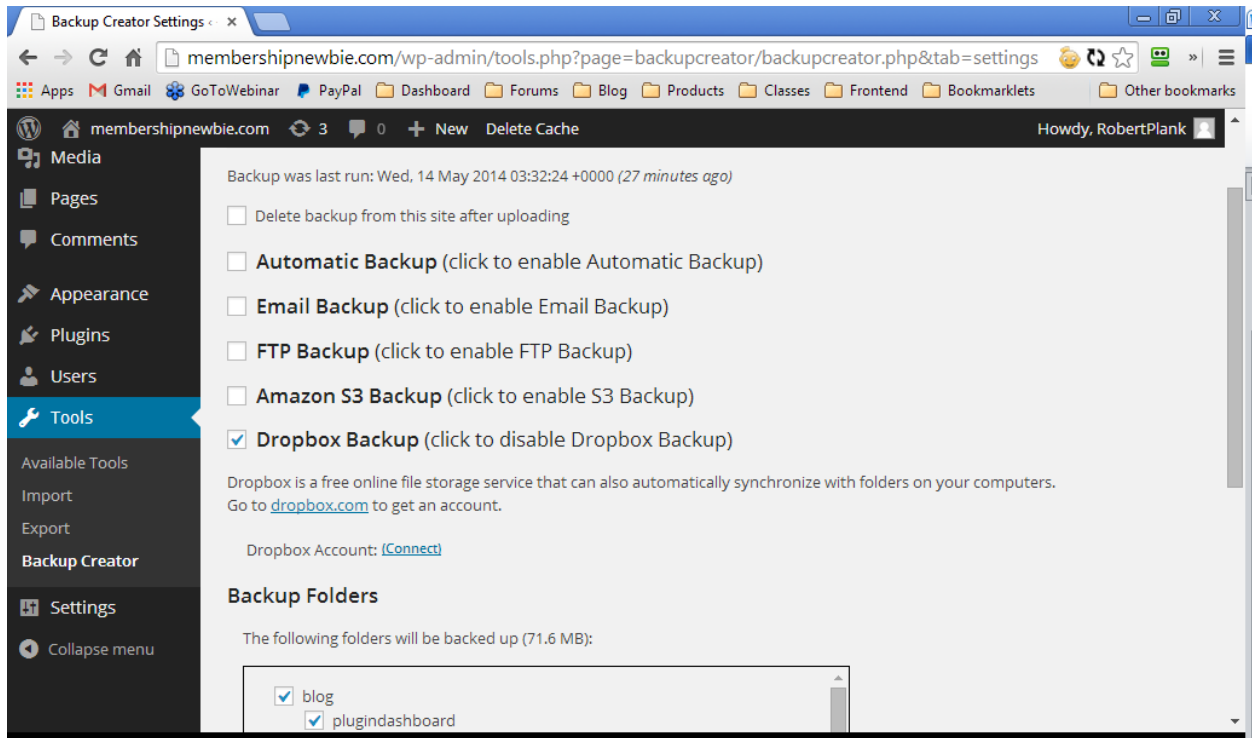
Backup Creator Settings ‹

membershipnewbie.com/wp-admin/tools.php?page=backupcreator/backupcreator.php&tab=settings

Apps Gmail GoToWebinar PayPal Dashboard Forums Blog Products Classes Frontend Bookmarklets Other bookmarks

membershipnewbie.com 3 0 New Delete Cache Howdy, RobertPlank

Media
Pages
Comments
Appearance
Plugins
Users
Tools
Available Tools
Import
Export
Backup Creator
Settings
Collapse menu

Backup was last run: Wed, 14 May 2014 03:32:24 +0000 (27 minutes ago)

Delete backup from this site after uploading

**Automatic Backup** (click to enable Automatic Backup)

**Email Backup** (click to enable Email Backup)

**FTP Backup** (click to enable FTP Backup)

**Amazon S3 Backup** (click to enable S3 Backup)

**Dropbox Backup** (click to disable Dropbox Backup)

Dropbox is a free online file storage service that can also automatically synchronize with folders on your computers. Go to dropbox.com to get an account.

Dropbox Account: (Connect)

Backup Folders

The following folders will be backed up (71.6 MB):

blog
plugindashboard